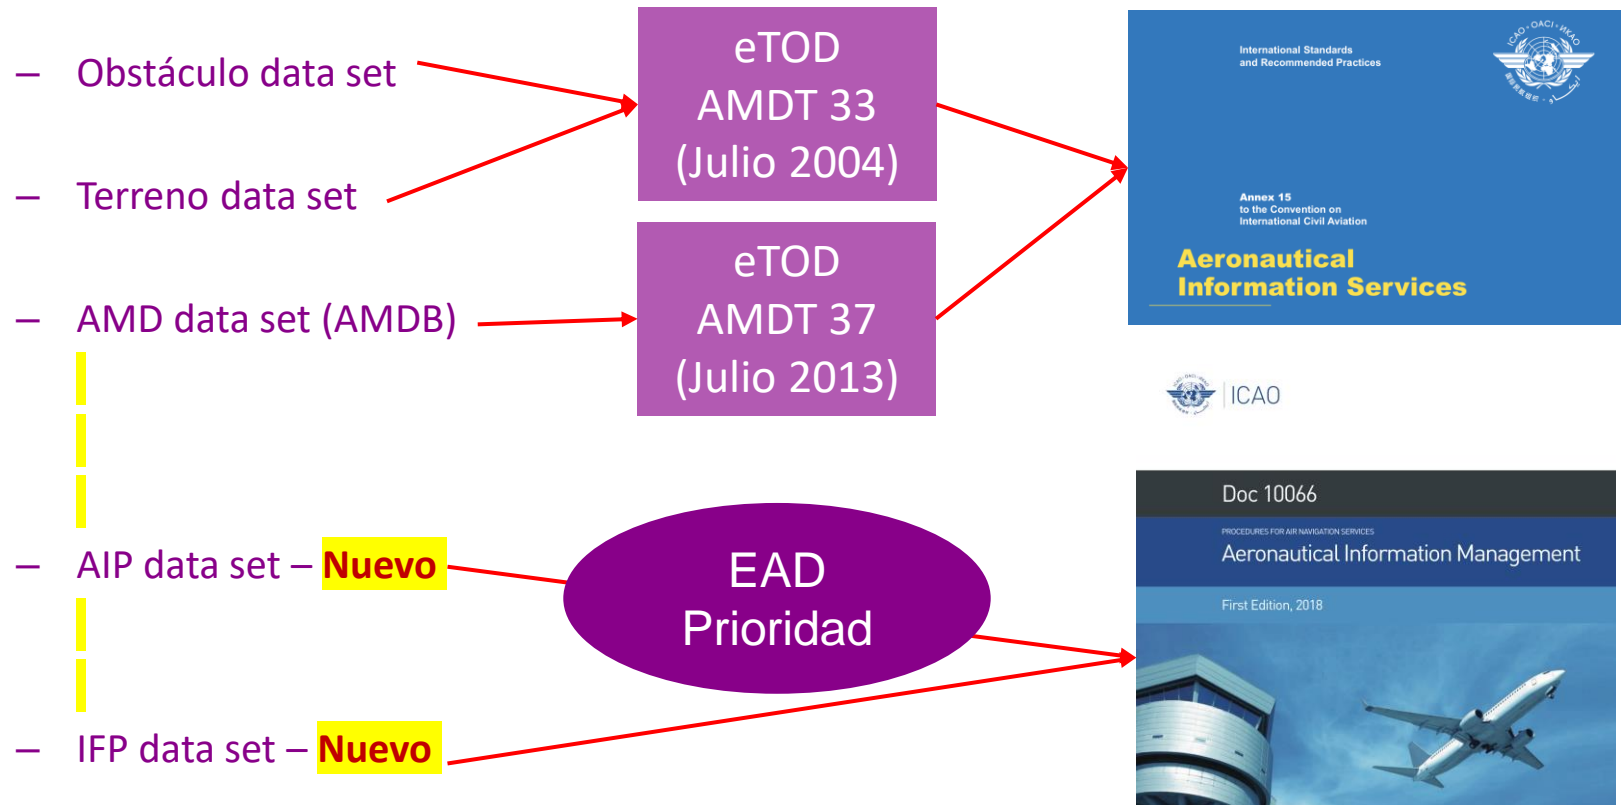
– Obstáculo data set

– Terreno data set

– AMD data set (AMDB)

– AIP data set – **Nuevo**

– IFP data set – **Nuevo**

eTOD
AMDT 33
(Julio 2004)

eTOD
AMDT 37
(Julio 2013)

EAD
Prioridad

International Standards and Recommended Practices

Annex 15 to the Convention on International Civil Aviation

Aeronautical Information Services

ICAO

Doc 10066

PROCEDURES FOR AIR NAVIGATION SERVICES

Aeronautical Information Management

First Edition, 2018